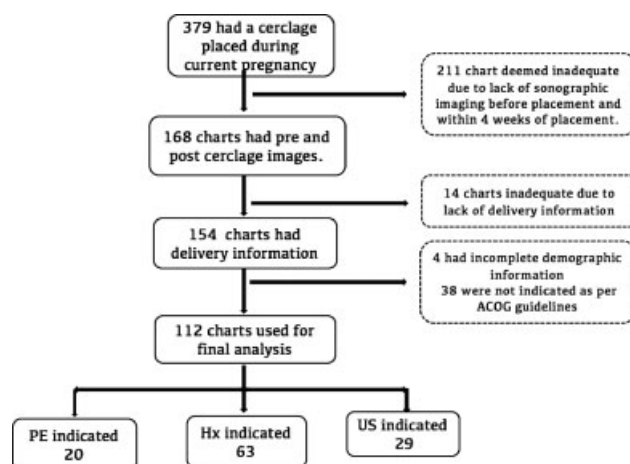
379 had a cerclage placed during current pregnancy

211 chart deemed inadequate due to lack of sonographic imaging before placement and within 4 weeks of placement.

168 charts had pre and post cerclage images.

14 charts inadequate due to lack of delivery information

154 charts had delivery information

4 had incomplete demographic information
38 were not indicated as per ACOG guidelines

112 charts used for final analysis

PE indicated
20

Hx indicated
63

US indicated
29